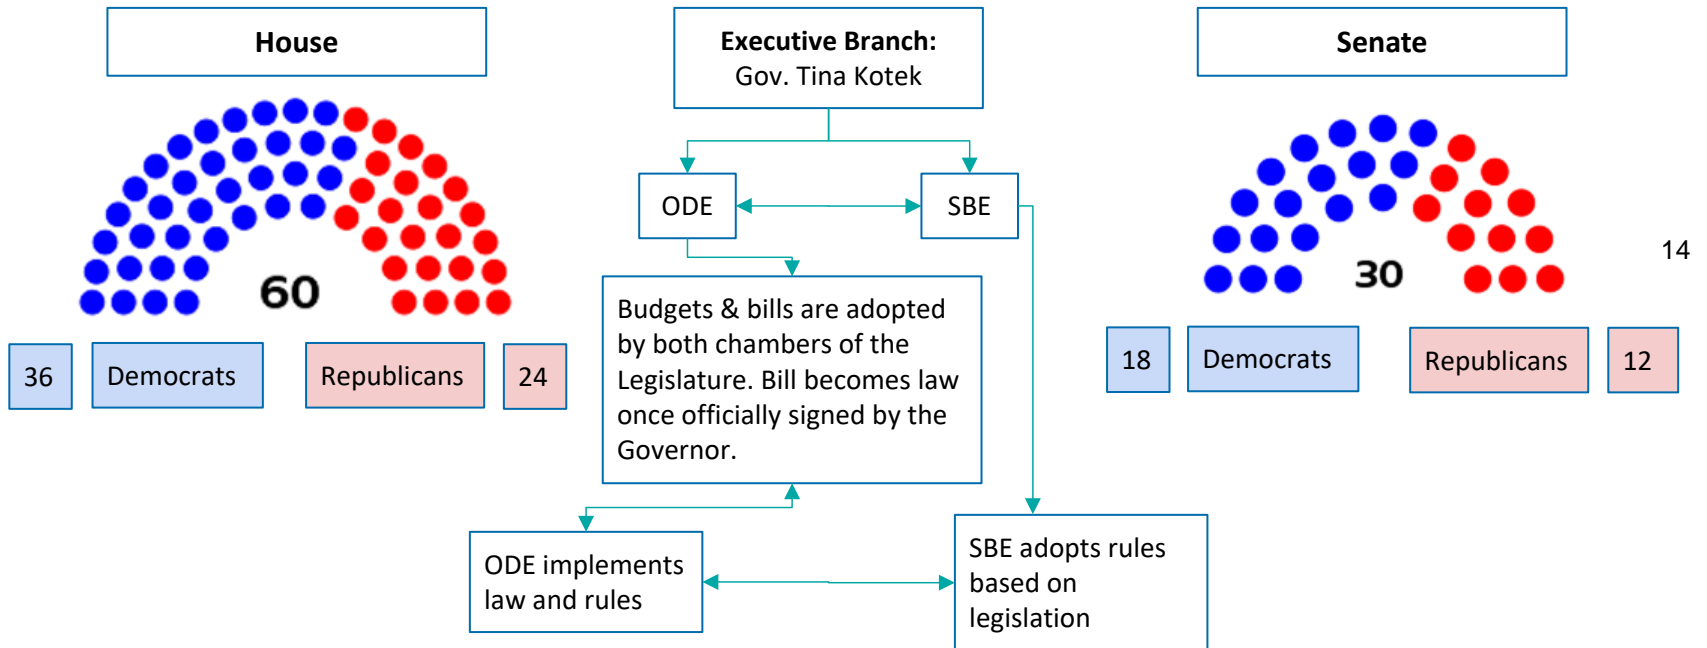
House

60

36

Democrats

Republicans

24

Executive Branch:
Gov. Tina Kotek

ODE

SBE

Budgets & bills are adopted by both chambers of the Legislature. Bill becomes law once officially signed by the Governor.

ODE implements law and rules

SBE adopts rules based on legislation

Senate

30

14

18

Democrats

Republicans

12